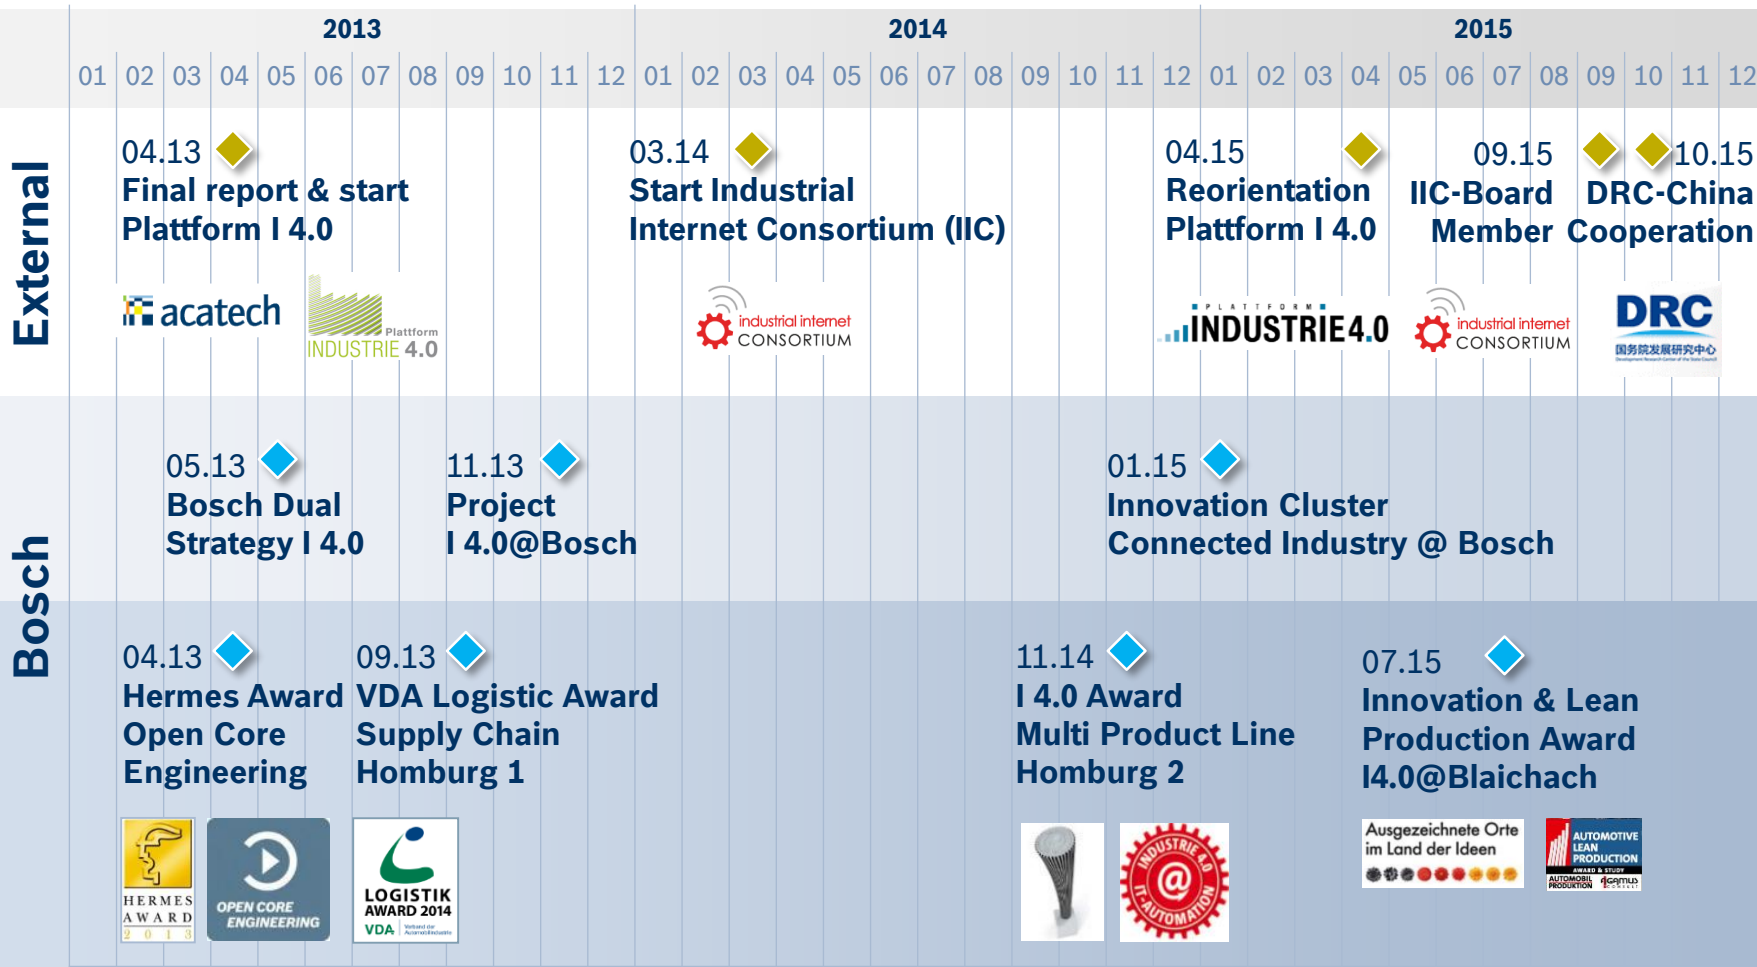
2013 2014 2015

01 02 03 04 05 06 07 08 09 10 11 12 01 02 03 04 05 06 07 08 09 10 11 12 01 02 03 04 05 06 07 08 09 10 11 12

External

04.13
Final report & start Plattform I 4.0

acatech

Plattform INDUSTRIE 4.0

03.14
Start Industrial Internet Consortium (IIC)

industrial internet CONSORTIUM

04.15
Reorientation Plattform I 4.0

PLATTFORM INDUSTRIE 4.0

09.15
IIC-Board Member

industrial internet CONSORTIUM

10.15
DRC-China Cooperation

DRC
国务院发展研究中心

Bosch

05.13
Bosch Dual Strategy I 4.0

11.13
Project I 4.0@Bosch

01.15
Innovation Cluster Connected Industry @ Bosch

04.13
Hermes Award Open Core Engineering

HERMES AWARD 2013

OPEN CORE ENGINEERING

09.13
VDA Logistic Award Supply Chain Homburg 1

LOGISTIK AWARD 2014 VDA

11.14
I 4.0 Award Multi Product Line Homburg 2

INDUSTRIE 4.0 @ IT-AUTOMATION

07.15
Innovation & Lean Production Award I4.0@Blaichach

Ausgezeichnete Orte im Land der Ideen

AUTOMOTIVE LEAN PRODUCTION AWARD & STUDY